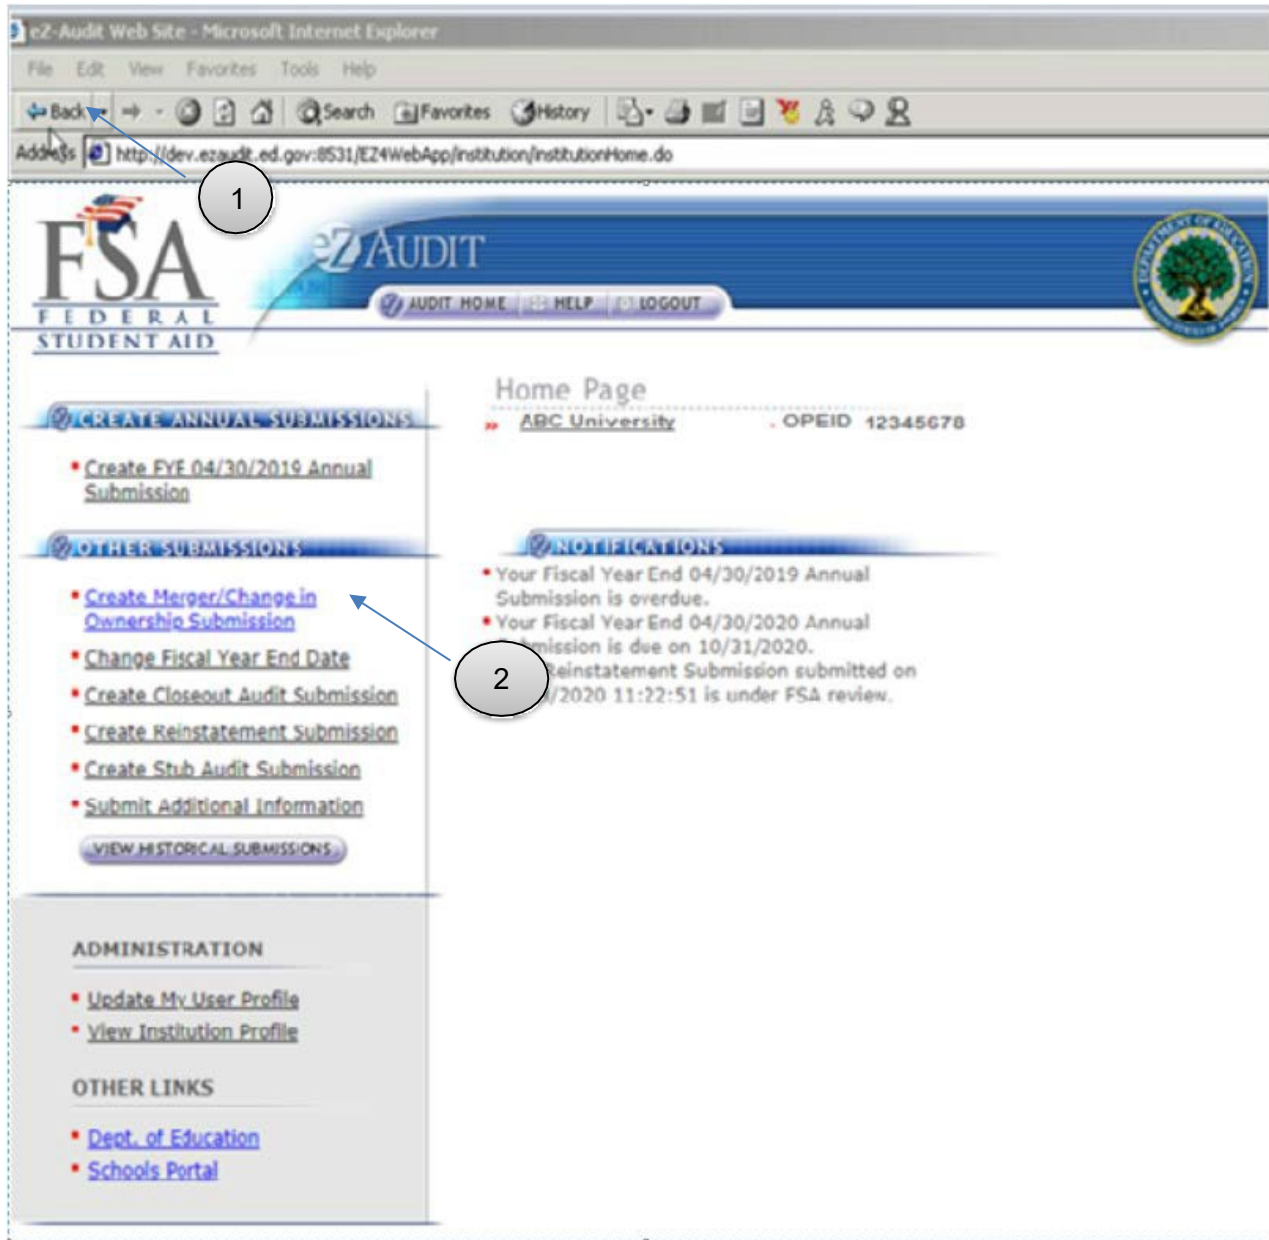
eZ-Audit Web Site - Microsoft Internet Explorer

File Edit View Favorites Tools Help

Back Search Favorites History

Address http://dev.ezaudit.ed.gov:8531/EZ4WebApp/institution/institutionHome.do

1

FSA FEDERAL STUDENT AID

eZ AUDIT

AUDIT HOME HELP LOGOUT

DEPARTMENT OF EDUCATION UNITED STATES OF AMERICA

CREATE ANNUAL SUBMISSIONS

• Create FYE 04/30/2019 Annual Submission

OTHER SUBMISSIONS

• Create Merger/Change in Ownership Submission
• Change Fiscal Year End Date
• Create Closeout Audit Submission
• Create Reinstatement Submission
• Create Stub Audit Submission
• Submit Additional Information

VIEW HISTORICAL SUBMISSIONS

ADMINISTRATION

• Update My User Profile
• View Institution Profile

OTHER LINKS

• Dept. of Education
• Schools Portal

Home Page

ABC University OPEID 12345678

NOTIFICATIONS

• Your Fiscal Year End 04/30/2019 Annual Submission is overdue.
• Your Fiscal Year End 04/30/2020 Annual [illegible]mission is due on 10/31/2020.
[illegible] Reinstatement Submission submitted on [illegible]/2020 11:22:51 is under FSA review.

2